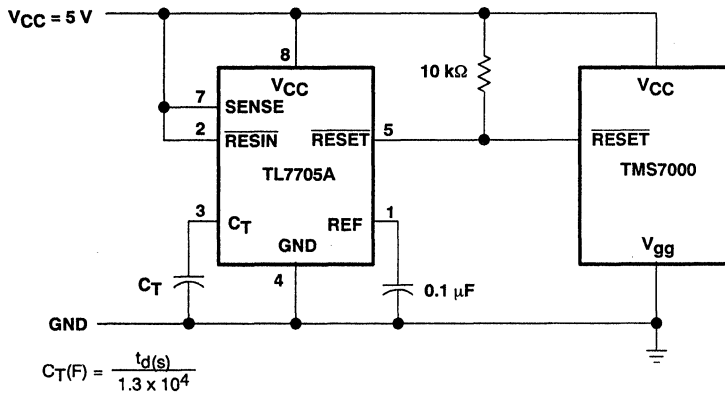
$V_{CC}$ = 5 V

8

$V_{CC}$

7 SENSE

2 $\overline{RESIN}$

$\overline{RESET}$ 5

TL7705A

3 $C_T$

REF 1

GND

4

10 kΩ

$V_{CC}$

$\overline{RESET}$

TMS7000

$V_{gg}$

$C_T$

0.1 μF

GND

$C_T(F) = \frac{t_{d(s)}}{1.3 \times 10^4}$